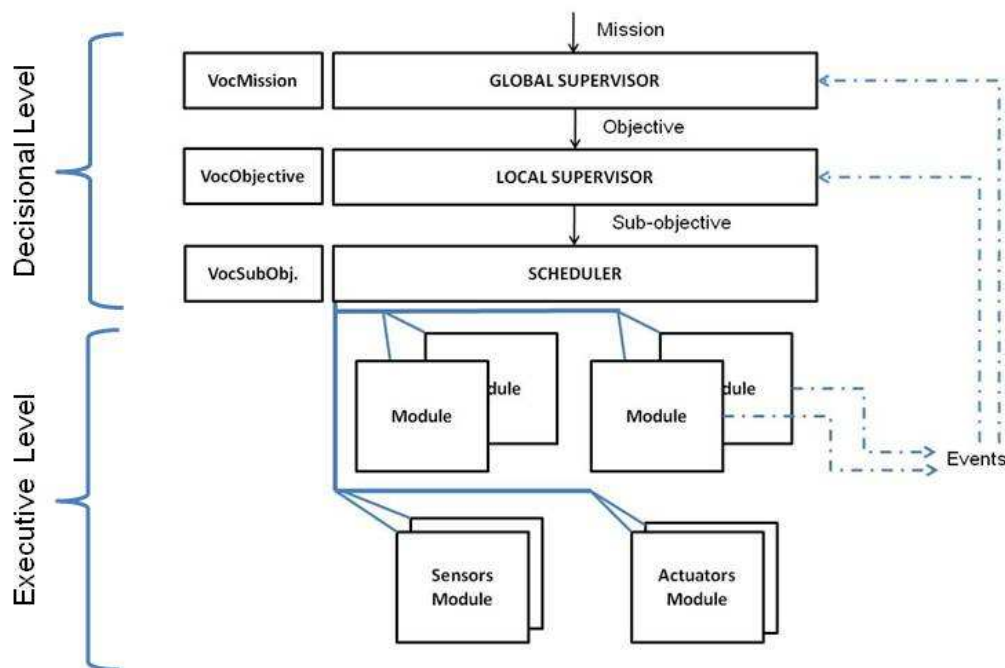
Mission

VocMission

GLOBAL SUPERVISOR

Objective

VocObjective

LOCAL SUPERVISOR

Sub-objective

VocSubObj.

SCHEDULER

Decisional Level

dule

Module

dule

Module

Events

Sensors Module

Actuators Module

Executive Level